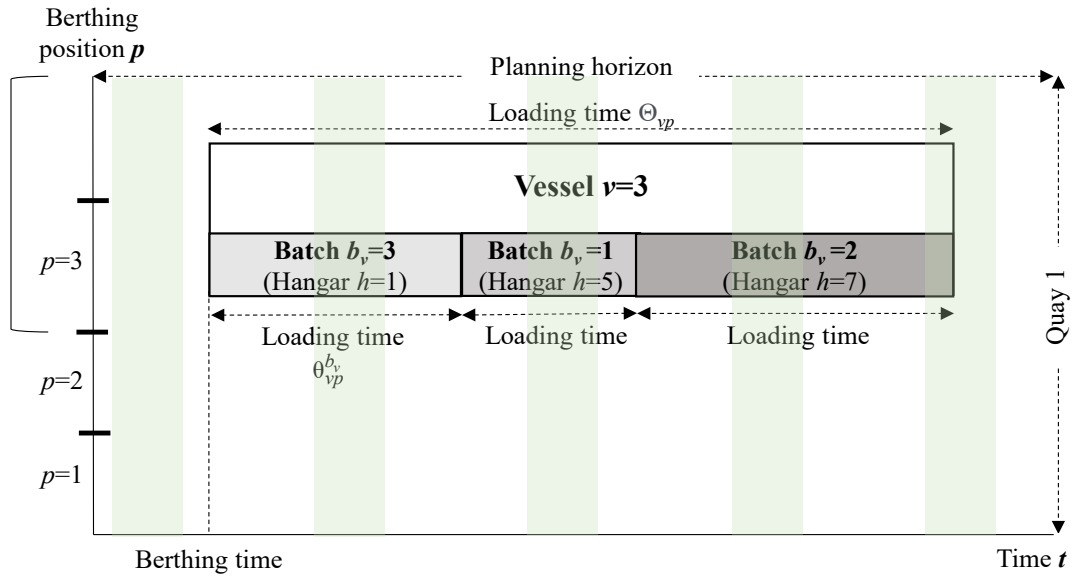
Berthing position $\boldsymbol{p}$

Planning horizon

Loading time $\Theta_{vp}$

Vessel $\boldsymbol{v}$=3

Batch $\boldsymbol{b_v}$=3 (Hangar $h$=1)

Batch $\boldsymbol{b_v}$=1 (Hangar $h$=5)

Batch $\boldsymbol{b_v}$=2 (Hangar $h$=7)

$p$=3

Loading time $\theta_{vp}^{b_v}$

Loading time

Loading time

Quay 1

$p$=2

$p$=1

Berthing time

Time $\boldsymbol{t}$